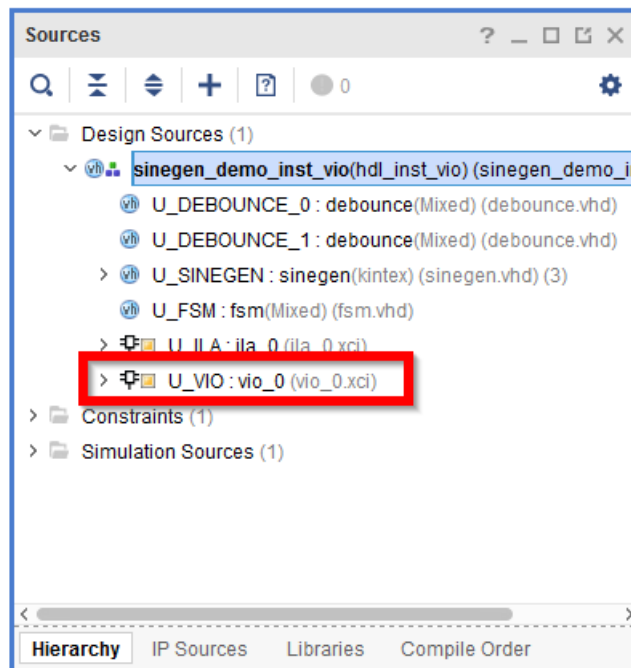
Sources ? _ □ ☐ ×

0

Design Sources (1)

sinegen_demo_inst_vio(hdl_inst_vio) (sinegen_demo_i

U_DEBOUNCE_0 : debounce(Mixed) (debounce.vhd)

U_DEBOUNCE_1 : debounce(Mixed) (debounce.vhd)

U_SINEGEN : sinegen(kintex) (sinegen.vhd) (3)

U_FSM : fsm(Mixed) (fsm.vhd)

U_ILA : ila_0 (ila_0.xci)

U_VIO : vio_0 (vio_0.xci)

Constraints (1)

Simulation Sources (1)

Hierarchy IP Sources Libraries Compile Order